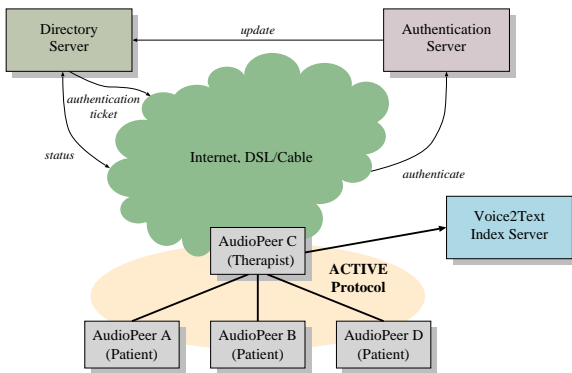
Directory Server

update

Authentication Server

authentication ticket

status

Internet, DSL/Cable

authenticate

Voice2Text Index Server

AudioPeer C (Therapist)

ACTIVE Protocol

AudioPeer A (Patient)

AudioPeer B (Patient)

AudioPeer D (Patient)